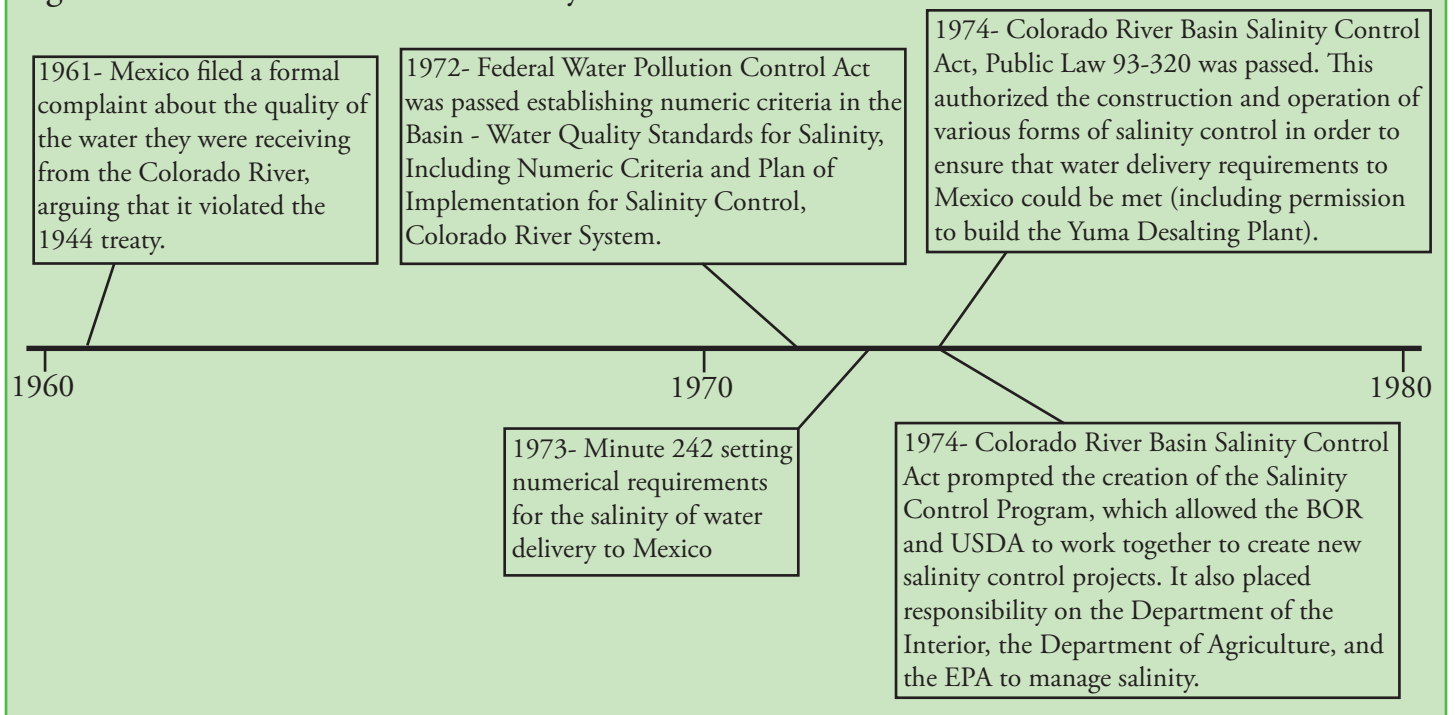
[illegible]

1961- Mexico filed a formal complaint about the quality of the water they were receiving from the Colorado River, arguing that it violated the 1944 treaty.

1972- Federal Water Pollution Control Act was passed establishing numeric criteria in the Basin - Water Quality Standards for Salinity, Including Numeric Criteria and Plan of Implementation for Salinity Control, Colorado River System.

1974- Colorado River Basin Salinity Control Act, Public Law 93-320 was passed. This authorized the construction and operation of various forms of salinity control in order to ensure that water delivery requirements to Mexico could be met (including permission to build the Yuma Desalting Plant).

1960

1970

1980

1973- Minute 242 setting numerical requirements for the salinity of water delivery to Mexico

1974- Colorado River Basin Salinity Control Act prompted the creation of the Salinity Control Program, which allowed the BOR and USDA to work together to create new salinity control projects. It also placed responsibility on the Department of the Interior, the Department of Agriculture, and the EPA to manage salinity.